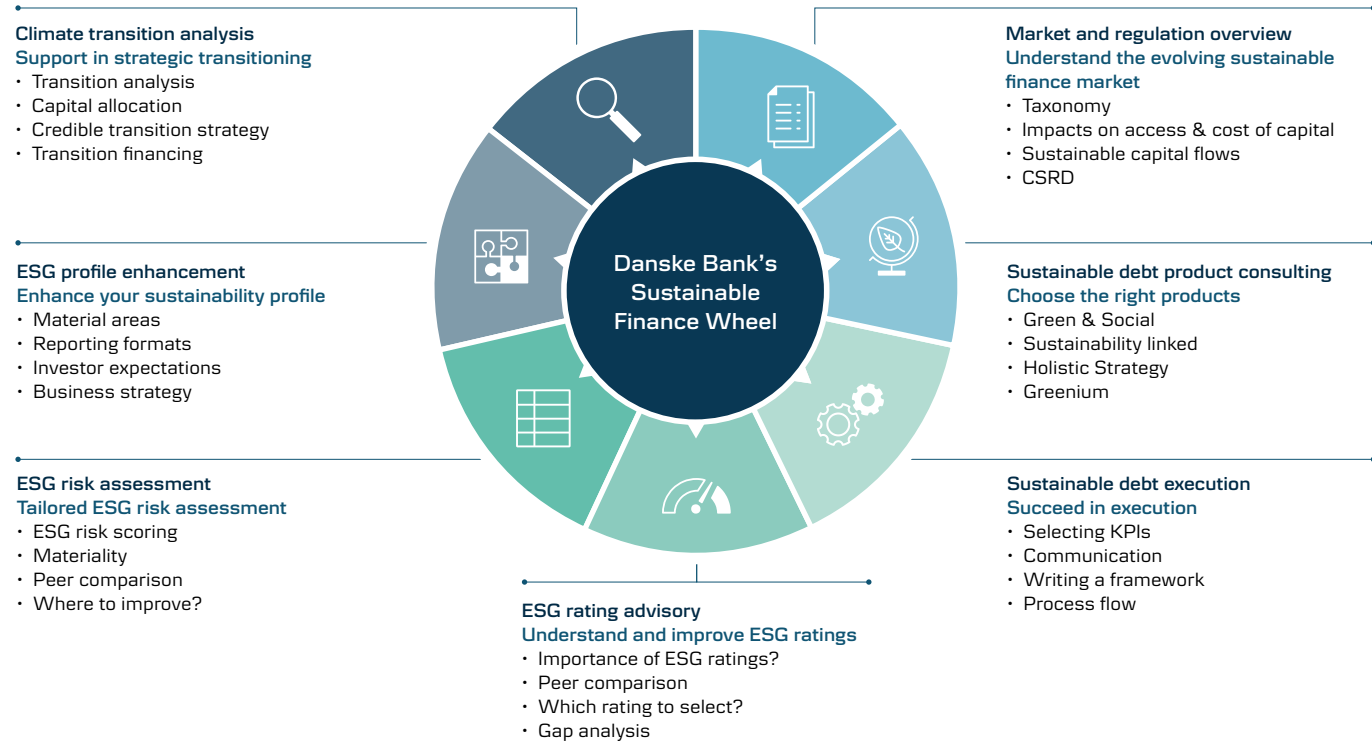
Climate transition analysis
Support in strategic transitioning
• Transition analysis
• Capital allocation
• Credible transition strategy
• Transition financing

Market and regulation overview
Understand the evolving sustainable finance market
• Taxonomy
• Impacts on access & cost of capital
• Sustainable capital flows
• CSRD

ESG profile enhancement
Enhance your sustainability profile
• Material areas
• Reporting formats
• Investor expectations
• Business strategy

Danske Bank's Sustainable Finance Wheel

Sustainable debt product consulting
Choose the right products
• Green & Social
• Sustainability linked
• Holistic Strategy
• Greenium

ESG risk assessment
Tailored ESG risk assessment
• ESG risk scoring
• Materiality
• Peer comparison
• Where to improve?

Sustainable debt execution
Succeed in execution
• Selecting KPIs
• Communication
• Writing a framework
• Process flow

ESG rating advisory
Understand and improve ESG ratings
• Importance of ESG ratings?
• Peer comparison
• Which rating to select?
• Gap analysis